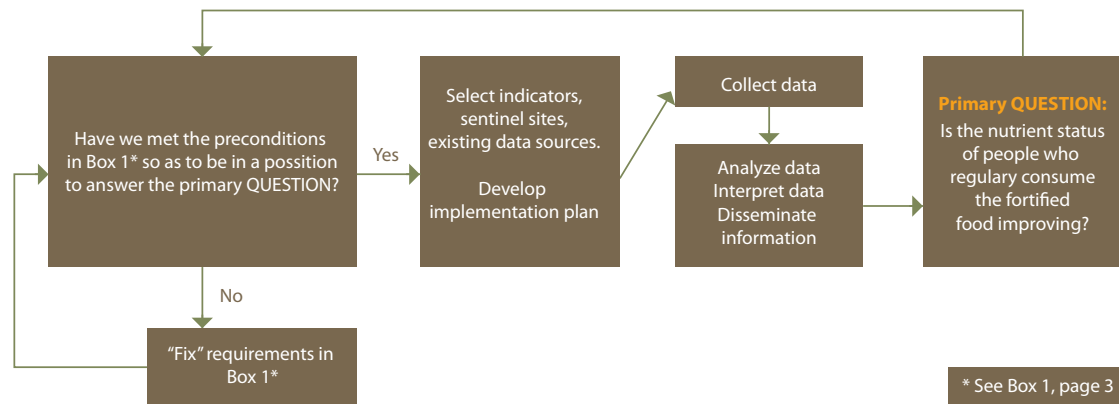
Have we met the preconditions in Box 1* so as to be in a possition to answer the primary QUESTION?

Yes

Select indicators, sentinel sites, existing data sources.

Develop implementation plan

Collect data

Analyze data
Interpret data
Disseminate information

Primary QUESTION:
Is the nutrient status of people who regulary consume the fortified food improving?

No

"Fix" requirements in Box 1*

* See Box 1, page 3